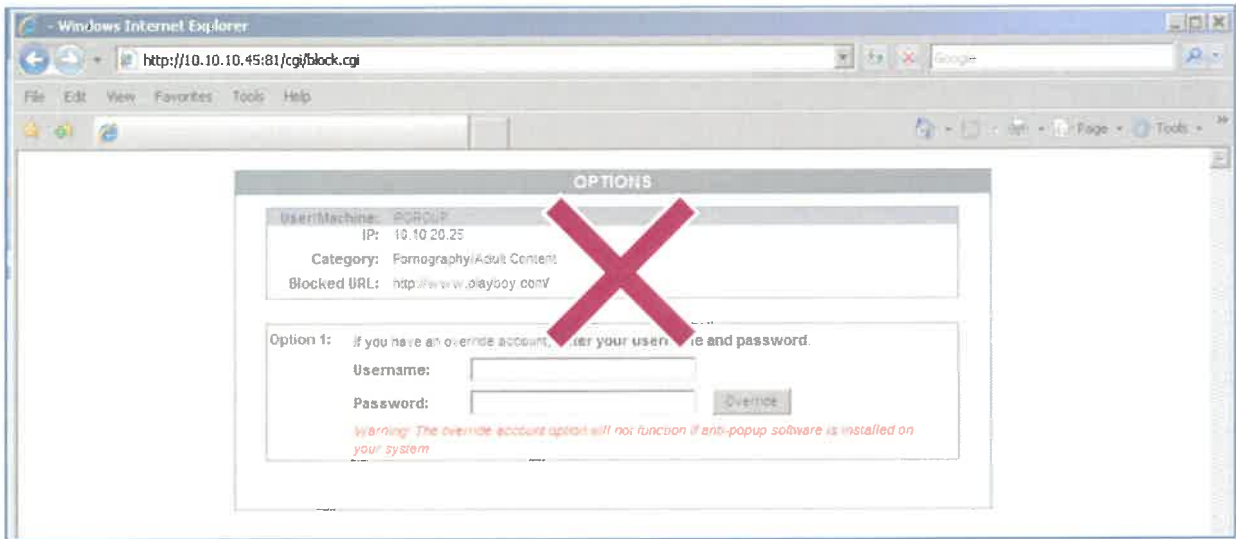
- Windows Internet Explorer

http://10.10.10.45:81/cgi/block.cgi

Google

File Edit View Favorites Tools Help

Page Tools

OPTIONS

User/Machine: POPUP
IP: 10.10.20.25
Category: Pornography/Adult Content
Blocked URL: http://www.playboy.com/

Option 1: If you have an override account, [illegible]ter your user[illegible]e and password.

Username:

Password:

Override

Warning! The override account option will not function if anti-popup software is installed on your system